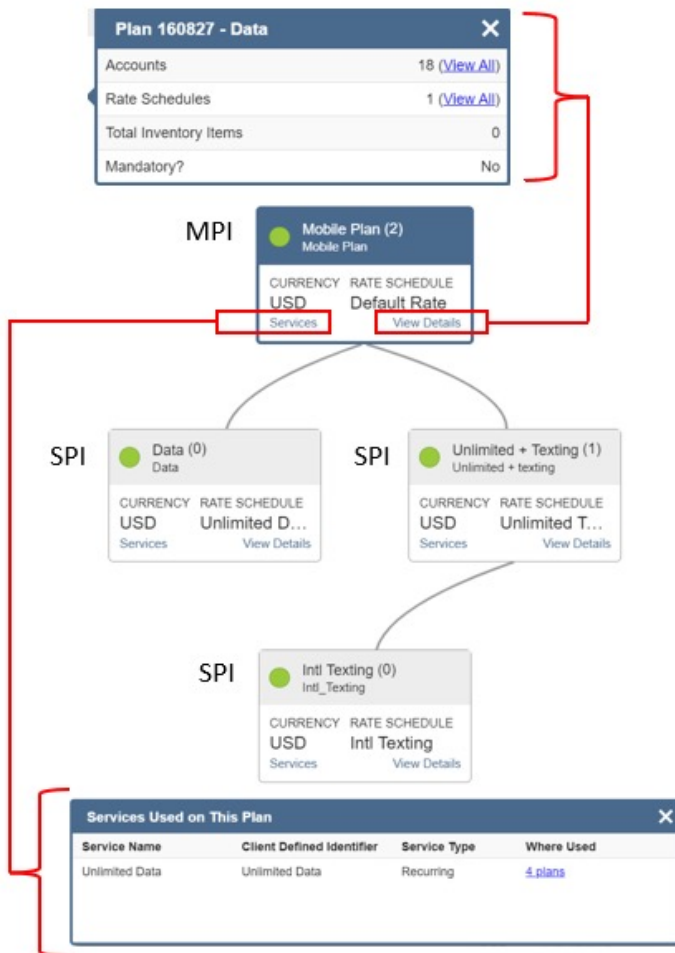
Plan 160827 - Data ✕

| | |
|---|---|
| Accounts | 18 (View All) |
| Rate Schedules | 1 (View All) |
| Total Inventory Items | 0 |
| Mandatory? | No |

MPI

Mobile Plan (2)
Mobile Plan
CURRENCY USD
RATE SCHEDULE Default Rate
Services View Details

SPI

Data (0)
Data
CURRENCY USD
RATE SCHEDULE Unlimited D...
Services View Details

SPI

Unlimited + Texting (1)
Unlimited + texting
CURRENCY USD
RATE SCHEDULE Unlimited T...
Services View Details

SPI

Intl Texting (0)
Intl_Texting
CURRENCY USD
RATE SCHEDULE Intl Texting
Services View Details

Services Used on This Plan ✕

| Service Name | Client Defined Identifier | Service Type | Where Used |
|---|---|---|---|
| Unlimited Data | Unlimited Data | Recurring | 4 plans |